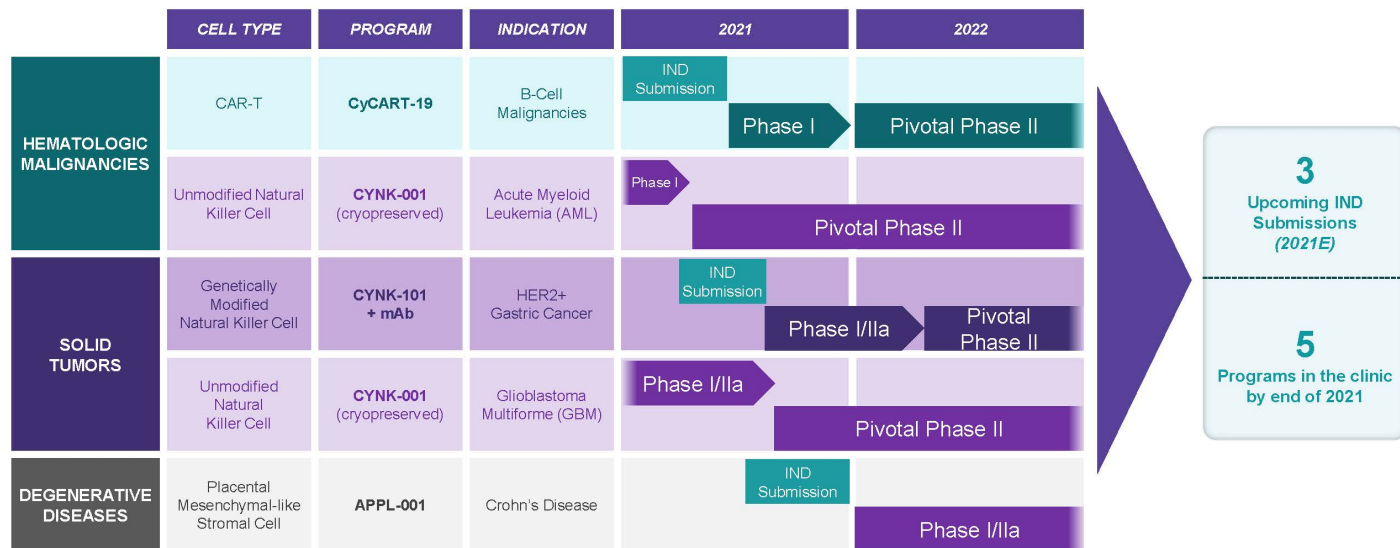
| | CELL TYPE | PROGRAM | INDICATION | 2021 | 2022 |
|---|---|---|---|---|---|
| HEMATOLOGIC MALIGNANCIES | CAR-T | CyCART-19 | B-Cell Malignancies | IND Submission; Phase I | Pivotal Phase II |
| | Unmodified Natural Killer Cell | CYNK-001 (cryopreserved) | Acute Myeloid Leukemia (AML) | Phase I; Pivotal Phase II | |
| SOLID TUMORS | Genetically Modified Natural Killer Cell | CYNK-101 + mAb | HER2+ Gastric Cancer | IND Submission; Phase I/IIa | Pivotal Phase II |
| | Unmodified Natural Killer Cell | CYNK-001 (cryopreserved) | Glioblastoma Multiforme (GBM) | Phase I/IIa; Pivotal Phase II | |
| DEGENERATIVE DISEASES | Placental Mesenchymal-like Stromal Cell | APPL-001 | Crohn's Disease | IND Submission | Phase I/IIa |

3
Upcoming IND Submissions
(2021E)

5
Programs in the clinic by end of 2021